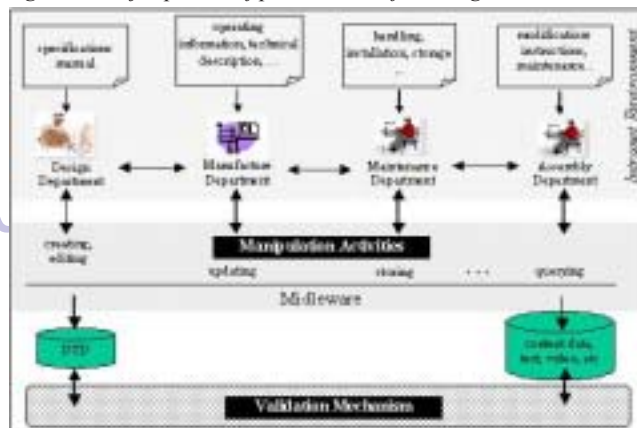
specification manual

operating information, technical description, ...

handling, installation, storage ...

modification instructions, maintenance, ...

Design Department

Manufacture Department

Maintenance Department

Assembly Department

Internet Environment

creating, editing

Manipulation Activities

updating

storing

...

querying

Middleware

DTD

content data, text, videos, etc

Validation Mechanism